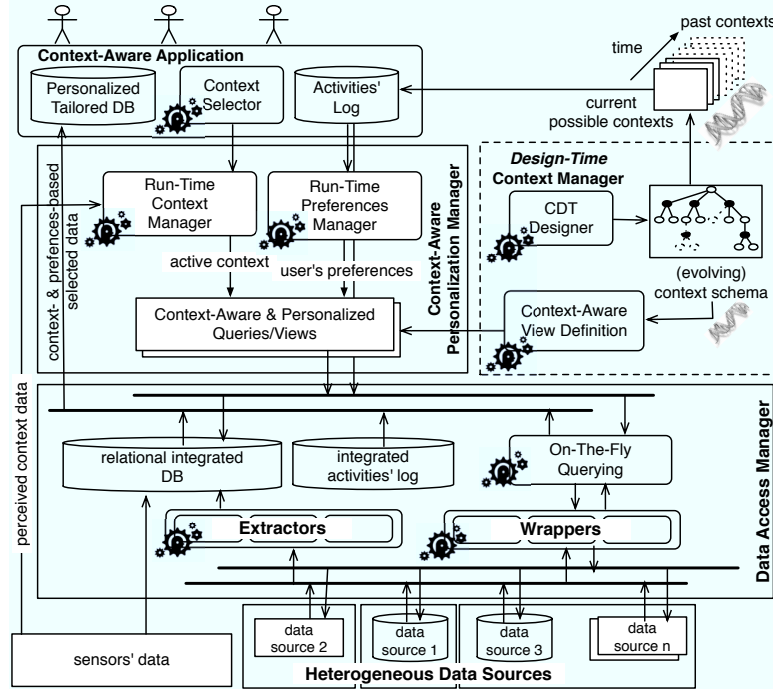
past contexts
time
Context-Aware Application
Personalized Tailored DB
Context Selector
Activities' Log
current possible contexts
Design-Time Context Manager
Run-Time Context Manager
Run-Time Preferences Manager
CDT Designer
Context-Aware Personalization Manager
context- & preferences-based selected data
active context
user's preferences
(evolving) context schema
Context-Aware & Personalized Queries/Views
Context-Aware View Definition
perceived context data
relational integrated DB
integrated activities' log
On-The-Fly Querying
Data Access Manager
Extractors
Wrappers
data source 2
data source 1
data source 3
data source n
sensors' data
Heterogeneous Data Sources